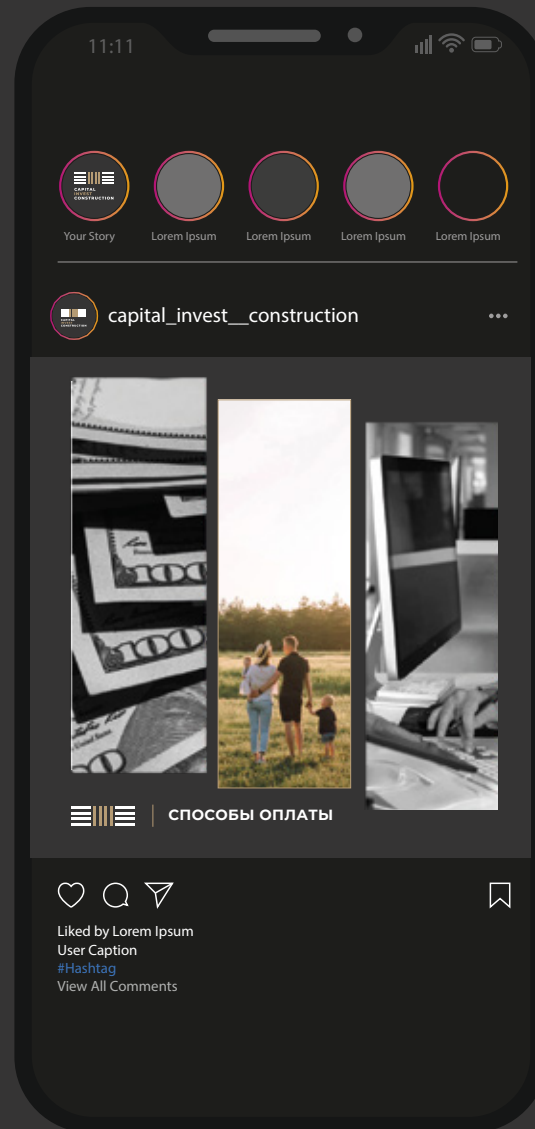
11:11

CAPITAL INVEST CONSTRUCTION
Your Story
Lorem Ipsum
Lorem Ipsum
Lorem Ipsum
Lorem Ipsum

capital_invest__construction
•••

100
100

СПОСОБЫ ОПЛАТЫ

Liked by Lorem Ipsum
User Caption
#Hashtag
View All Comments